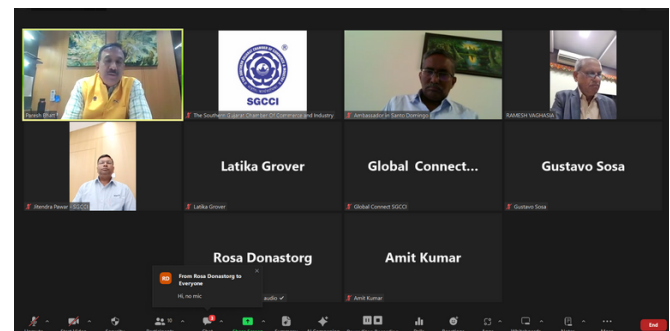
Paresh Bhatt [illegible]

SGCCI

The Southern Gujarat Chamber Of Commerce and Industry

Ambassador in Santo Domingo

RAMESH VAGHASIA

Jitendra Pawar - SGCCI

Latika Grover

Latika Grover

Global Connect...

Global Connect SGCCI

Gustavo Sosa

Gustavo Sosa

Rosa Donastorg

audio

Amit Kumar

Amit Kumar

RD From Rosa Donastorg to Everyone

Hi, no mic

10

End